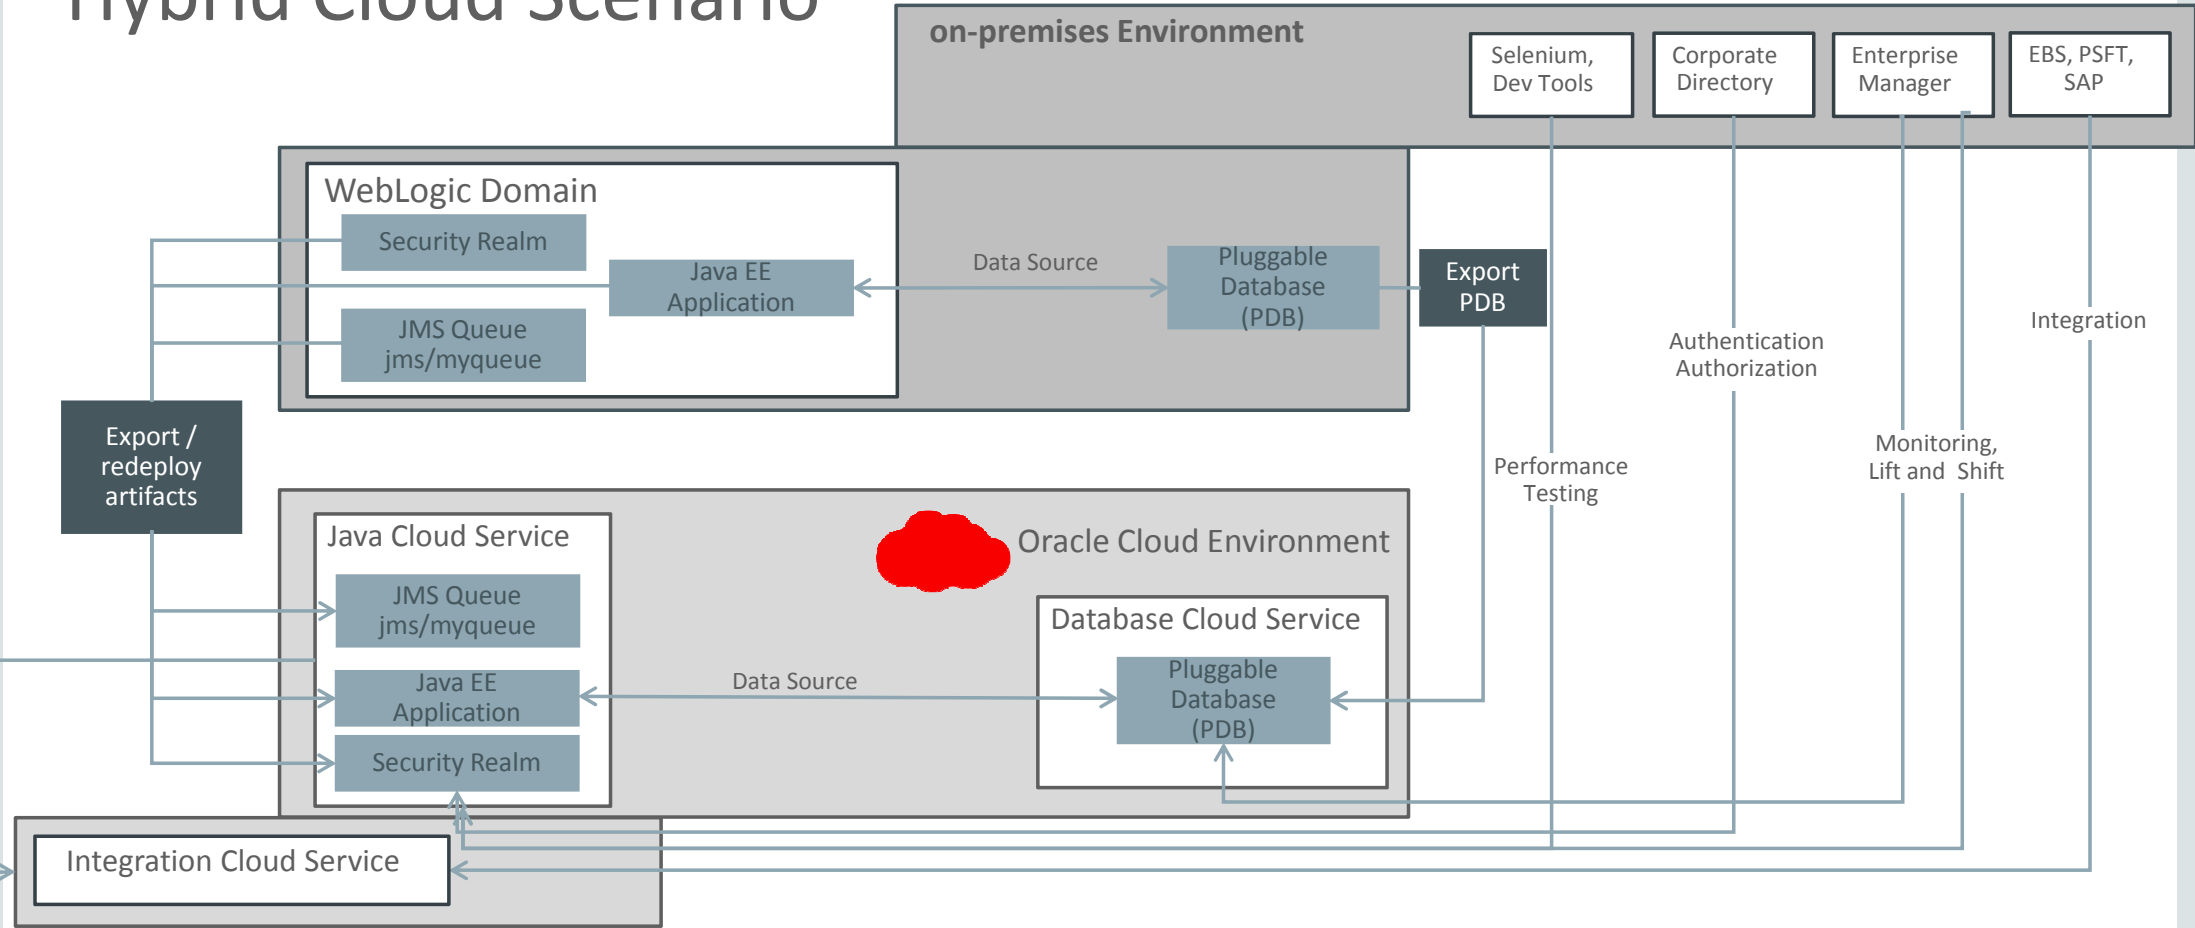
Hybrid Cloud Scenario

on-premises Environment

Selenium, Dev Tools

Corporate Directory

Enterprise Manager

EBS, PSFT, SAP

WebLogic Domain

Security Realm

Java EE Application

JMS Queue jms/myqueue

Data Source

Pluggable Database (PDB)

Export PDB

Authentication Authorization

Integration

Export / redeploy artifacts

Performance Testing

Monitoring, Lift and Shift

Java Cloud Service

Oracle Cloud Environment

JMS Queue jms/myqueue

Database Cloud Service

Java EE Application

Data Source

Pluggable Database (PDB)

Security Realm

Integration Cloud Service